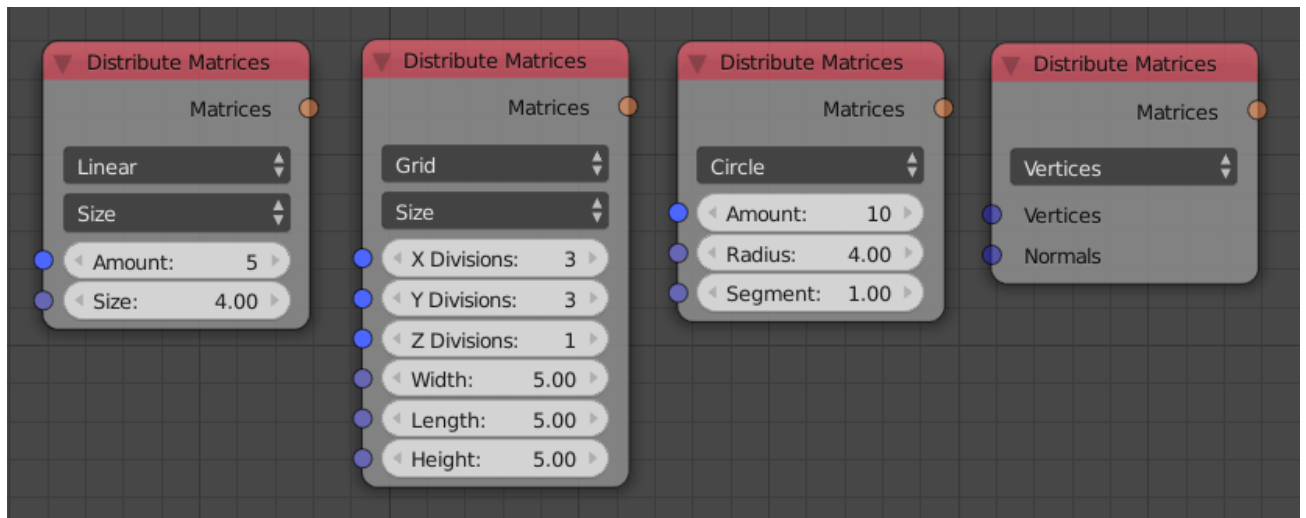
Distribute Matrices

Matrices

Linear

Size

Amount: 5

Size: 4.00

Distribute Matrices

Matrices

Grid

Size

X Divisions: 3

Y Divisions: 3

Z Divisions: 1

Width: 5.00

Length: 5.00

Height: 5.00

Distribute Matrices

Matrices

Circle

Amount: 10

Radius: 4.00

Segment: 1.00

Distribute Matrices

Matrices

Vertices

Vertices

Normals